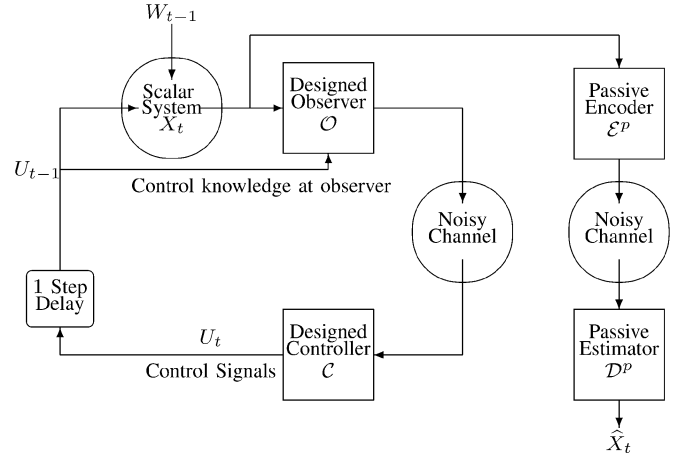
$W_{t-1}$

Scalar System $X_t$

Designed Observer $\mathcal{O}$

Passive Encoder $\mathcal{E}^p$

$U_{t-1}$

Control knowledge at observer

Noisy Channel

Noisy Channel

1 Step Delay

$U_t$

Designed Controller $\mathcal{C}$

Control Signals

Passive Estimator $\mathcal{D}^p$

$\widehat{X}_t$